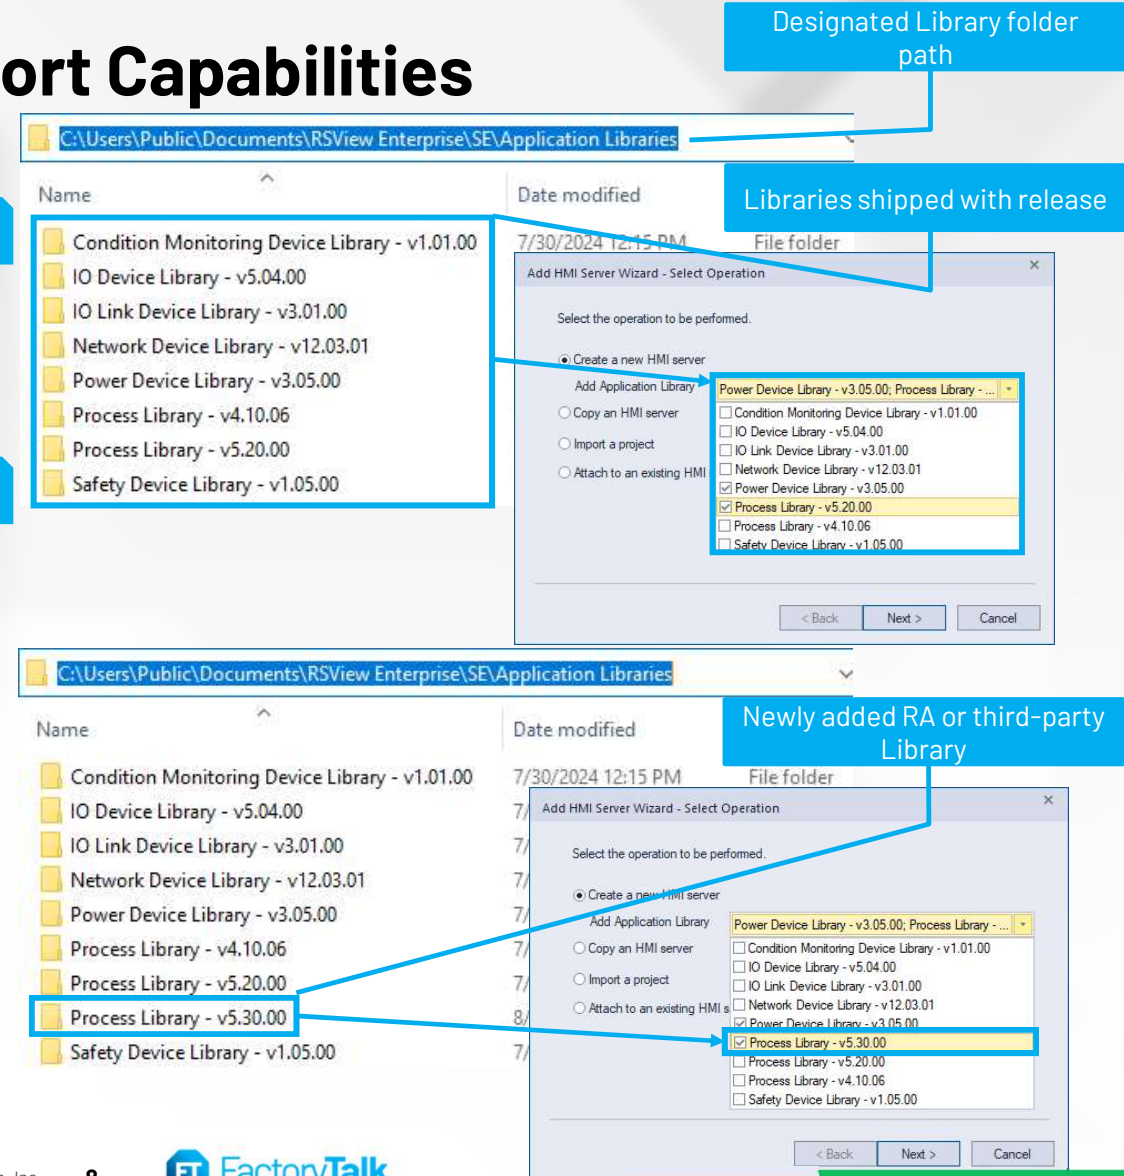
ort Capabilities

Designated Library folder path

C:\Users\Public\Documents\RSView Enterprise\SE\Application Libraries

Name

Date modified

Libraries shipped with release

Condition Monitoring Device Library - v1.01.00
IO Device Library - v5.04.00
IO Link Device Library - v3.01.00
Network Device Library - v12.03.01
Power Device Library - v3.05.00
Process Library - v4.10.06
Process Library - v5.20.00
Safety Device Library - v1.05.00

7/30/2024 12:15 PM File folder

Add HMI Server Wizard - Select Operation

Select the operation to be performed.

Create a new HMI server

Add Application Library

Power Device Library - v3.05.00; Process Library - ...

Copy an HMI server

Import a project

Attach to an existing HMI

Condition Monitoring Device Library - v1.01.00
IO Device Library - v5.04.00
IO Link Device Library - v3.01.00
Network Device Library - v12.03.01
Power Device Library - v3.05.00
Process Library - v5.20.00
Process Library - v4.10.06
Safety Device Library - v1.05.00

< Back Next > Cancel

C:\Users\Public\Documents\RSView Enterprise\SE\Application Libraries

Name

Date modified

Newly added RA or third-party Library

Condition Monitoring Device Library - v1.01.00
IO Device Library - v5.04.00
IO Link Device Library - v3.01.00
Network Device Library - v12.03.01
Power Device Library - v3.05.00
Process Library - v4.10.06
Process Library - v5.20.00
Process Library - v5.30.00
Safety Device Library - v1.05.00

7/30/2024 12:15 PM File folder

Add HMI Server Wizard - Select Operation

Select the operation to be performed.

Create a new HMI server

Add Application Library

Power Device Library - v3.05.00; Process Library - ...

Copy an HMI server

Import a project

Attach to an existing HMI s

Condition Monitoring Device Library - v1.01.00
IO Device Library - v5.04.00
IO Link Device Library - v3.01.00
Network Device Library - v12.03.01
Power Device Library - v3.05.00
Process Library - v5.30.00
Process Library - v5.20.00
Process Library - v4.10.06
Safety Device Library - v1.05.00

< Back Next > Cancel

8

FactoryTalk